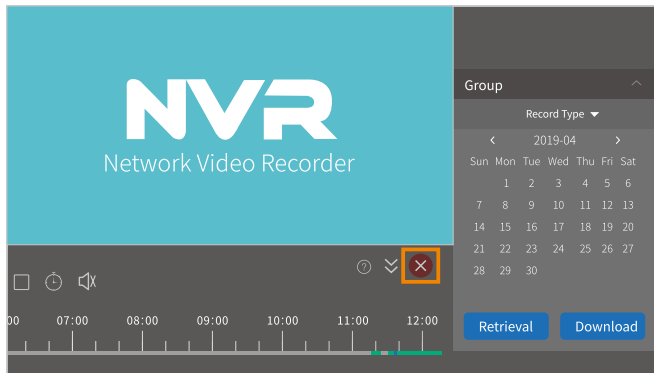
NVR
Network Video Recorder

Group

Record Type

‹ 2019-04 ›

| Sun | Mon | Tue | Wed | Thu | Fri | Sat |
|---|---|---|---|---|---|---|
| | 1 | 2 | 3 | 4 | 5 | 6 |
| 7 | 8 | 9 | 10 | 11 | 12 | 13 |
| 14 | 15 | 16 | 17 | 18 | 19 | 20 |
| 21 | 22 | 23 | 24 | 25 | 26 | 27 |
| 28 | 29 | 30 | | | | |

00 07:00 08:00 09:00 10:00 11:00 12:00

Retrieval Download